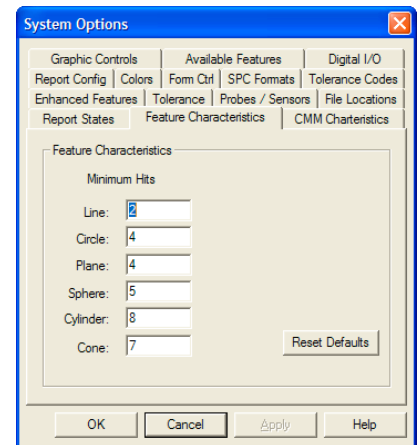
System Options

Graphic Controls | Available Features | Digital I/O
Report Config | Colors | Form Ctrl | SPC Formats | Tolerance Codes
Enhanced Features | Tolerance | Probes / Sensors | File Locations
Report States | Feature Characteristics | CMM Charteristics

Feature Characteristics

Minimum Hits

Line: 2
Circle: 4
Plane: 4
Sphere: 5
Cylinder: 8
Cone: 7

Reset Defaults

OK | Cancel | Apply | Help